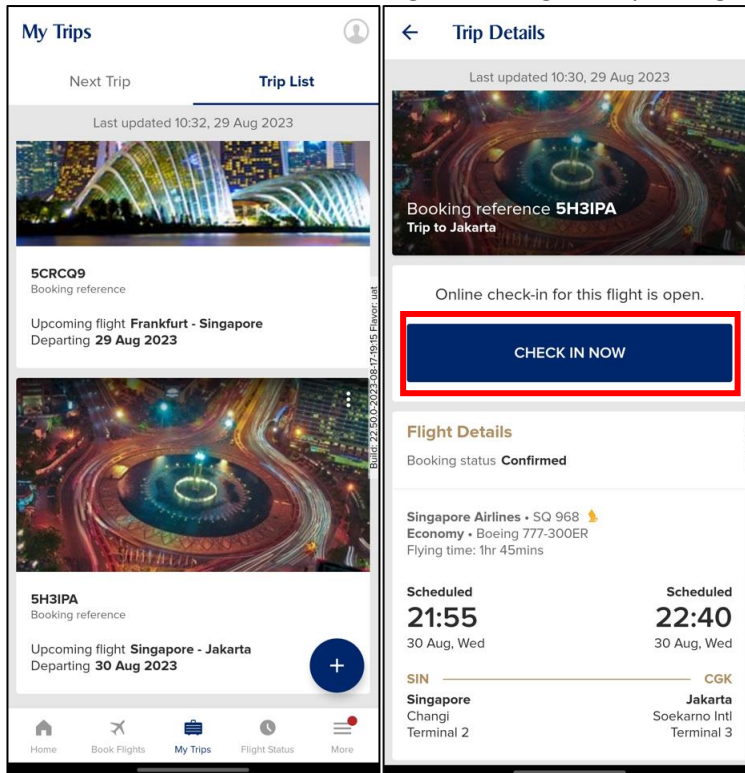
My Trips

Next Trip

Trip List

Last updated 10:32, 29 Aug 2023

5CRCQ9
Booking reference

Upcoming flight **Frankfurt - Singapore**
Departing **29 Aug 2023**

Build: 22.50.0-2023-08-17-19:15 Flavor: uat

5H3IPA
Booking reference

Upcoming flight **Singapore - Jakarta**
Departing **30 Aug 2023**

+

Home Book Flights My Trips Flight Status More

← Trip Details

Last updated 10:30, 29 Aug 2023

Booking reference **5H3IPA**
Trip to Jakarta

Online check-in for this flight is open.

CHECK IN NOW

Flight Details

Booking status **Confirmed**

Singapore Airlines • SQ 968
Economy • Boeing 777-300ER
Flying time: 1hr 45mins

| Scheduled | Scheduled |
|---|---|
| 21:55 | 22:40 |
| 30 Aug, Wed | 30 Aug, Wed |
| SIN | CGK |
| Singapore | Jakarta |
| Changi | Soekarno Intl |
| Terminal 2 | Terminal 3 |